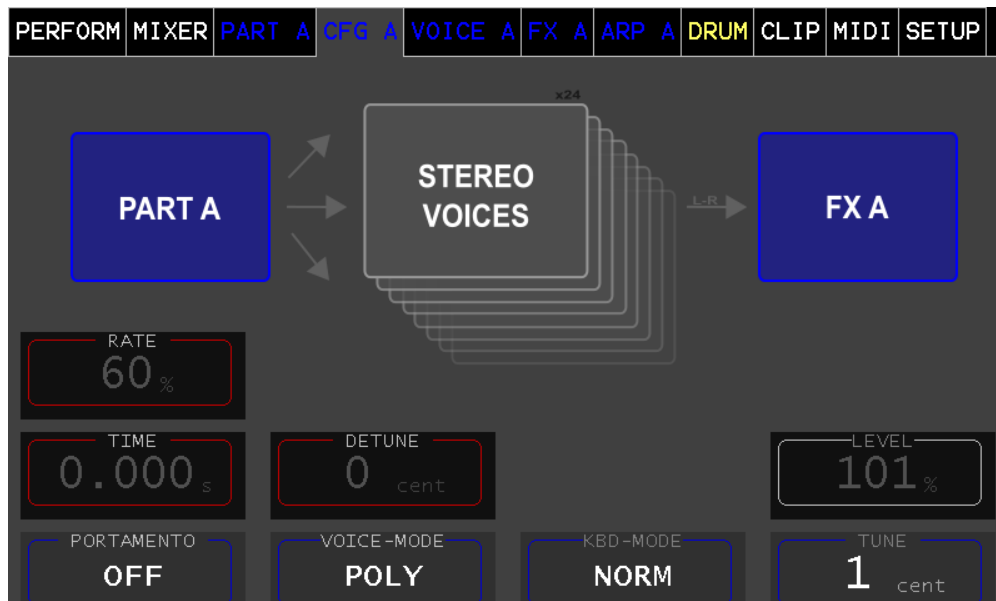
PERFORM MIXER PART A CFG A VOICE A FX A ARP A DRUM CLIP MIDI SETUP

PART A

x24

STEREO VOICES

L-R

FX A

RATE
60 %

TIME
0.000 s

DETUNE
0 cent

LEVEL
101 %

PORTAMENTO
OFF

VOICE-MODE
POLY

KBD-MODE
NORM

TUNE
1 cent